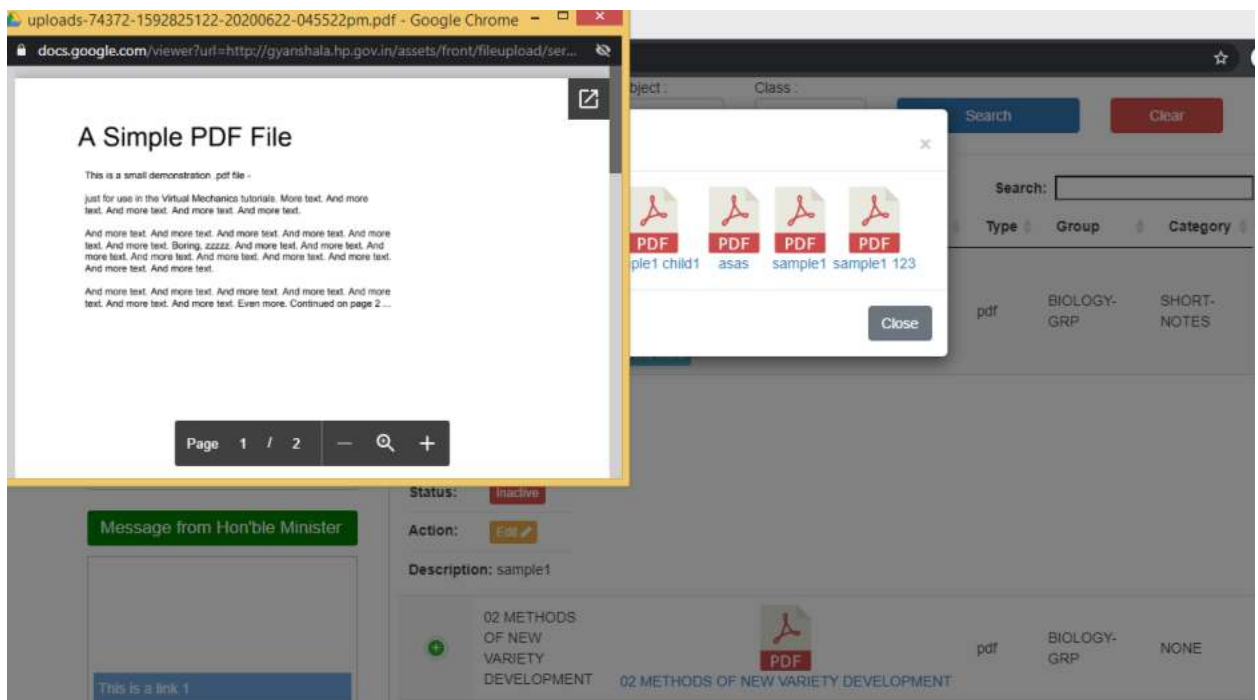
uploads-74372-1592825122-20200622-045522pm.pdf - Google Chrome

docs.google.com/viewer?url=http://gyanshala.hp.gov.in/assets/front/fileupload/ser...

A Simple PDF File

This is a small demonstration .pdf file -

just for use in the Virtual Mechanics tutorials. More text. And more text. And more text. And more text. And more text.

And more text. And more text. And more text. And more text. And more text. And more text. Boring, zzzzz. And more text. And more text. And more text. And more text. And more text. And more text. And more text. And more text. And more text.

And more text. And more text. And more text. And more text. And more text. And more text. And more text. Even more. Continued on page 2 ...

Page 1 / 2

bject :

Class :

Search

Clear

×

PDF
ple1 child1

PDF
asas

PDF
sample1

PDF
sample1 123

Close

Search:

| Type | Group | Category |
|---|---|---|
| pdf | BIOLOGY-GRP | SHORT-NOTES |

Status: Inactive

Action: Edit

Description: sample1

Message from Hon'ble Minister

This is a link 1

| 02 METHODS OF NEW VARIETY DEVELOPMENT | PDF 02 METHODS OF NEW VARIETY DEVELOPMENT | pdf | BIOLOGY-GRP | NONE |
|---|---|---|---|---|